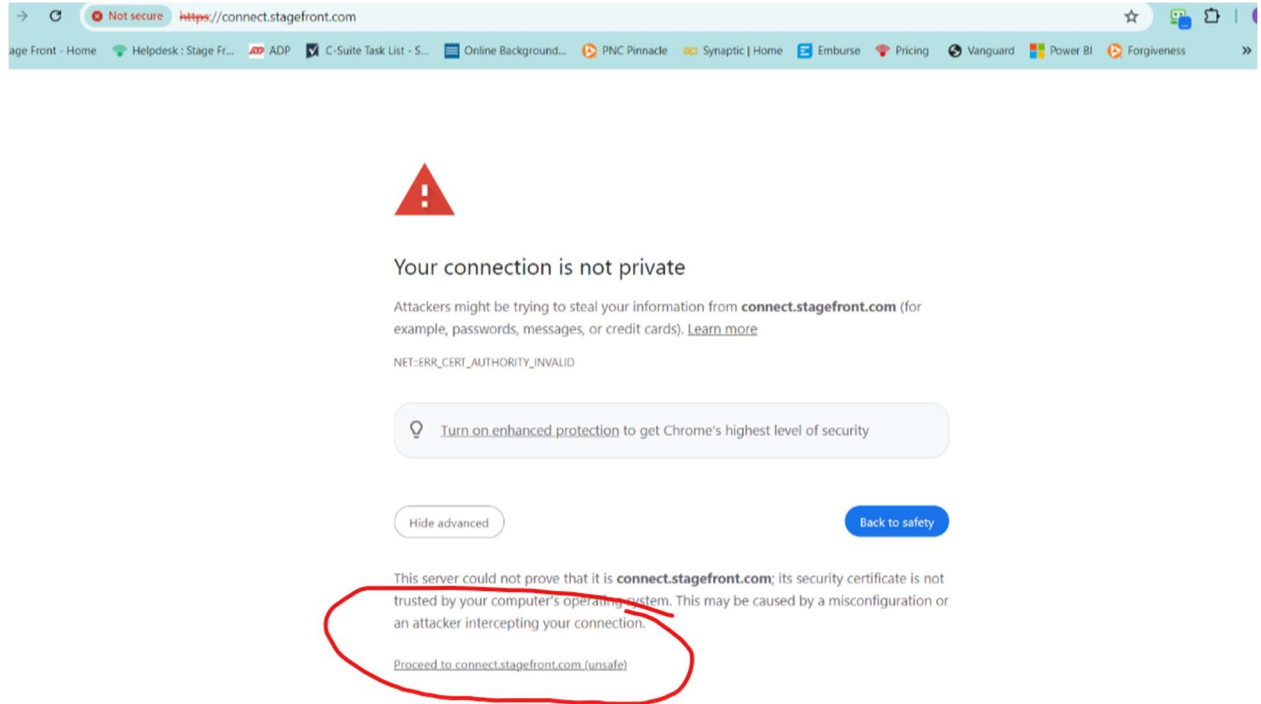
Not secure https://connect.stagefront.com

age Front - Home Helpdesk : Stage Fr... ADP C-Suite Task List - S... Online Background... PNC Pinnacle Synaptic | Home Emburse Pricing Vanguard Power BI Forgiveness »

Your connection is not private

Attackers might be trying to steal your information from **connect.stagefront.com** (for example, passwords, messages, or credit cards). Learn more

NET::ERR_CERT_AUTHORITY_INVALID

Turn on enhanced protection to get Chrome's highest level of security

Hide advanced

Back to safety

This server could not prove that it is **connect.stagefront.com**; its security certificate is not trusted by your computer's operating system. This may be caused by a misconfiguration or an attacker intercepting your connection.

Proceed to connect.stagefront.com (unsafe)